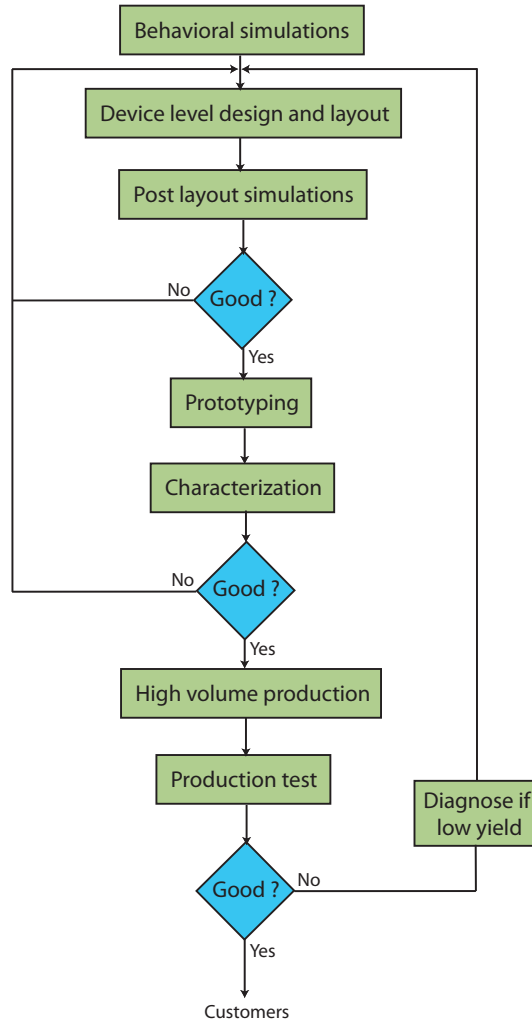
Behavioral simulations

Device level design and layout

Post layout simulations

No

Good ?

Yes

Prototyping

Characterization

No

Good ?

Yes

High volume production

Production test

Diagnose if low yield

Good ?

No

Yes

Customers